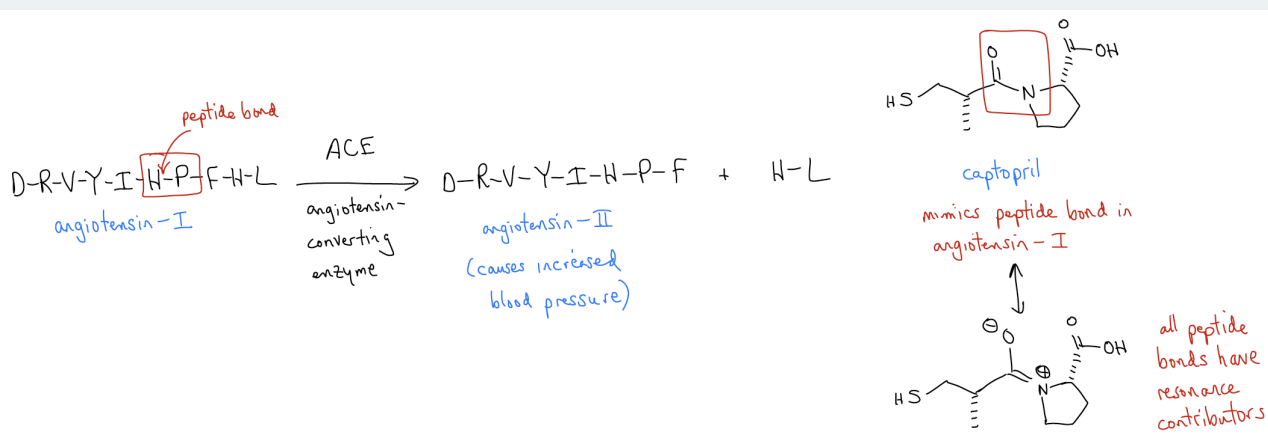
peptide bond

D-R-V-Y-I-H-P-F-H-L

angiotensin-I

ACE

angiotensin-converting enzyme

D-R-V-Y-I-H-P-F + H-L

angiotensin-II

(causes increased blood pressure)

O

OH

HS

O

N

captopril

mimics peptide bond in angiotensin-I

$\ominus$ O

O

OH

$\oplus$ N

HS

all peptide bonds have resonance contributors